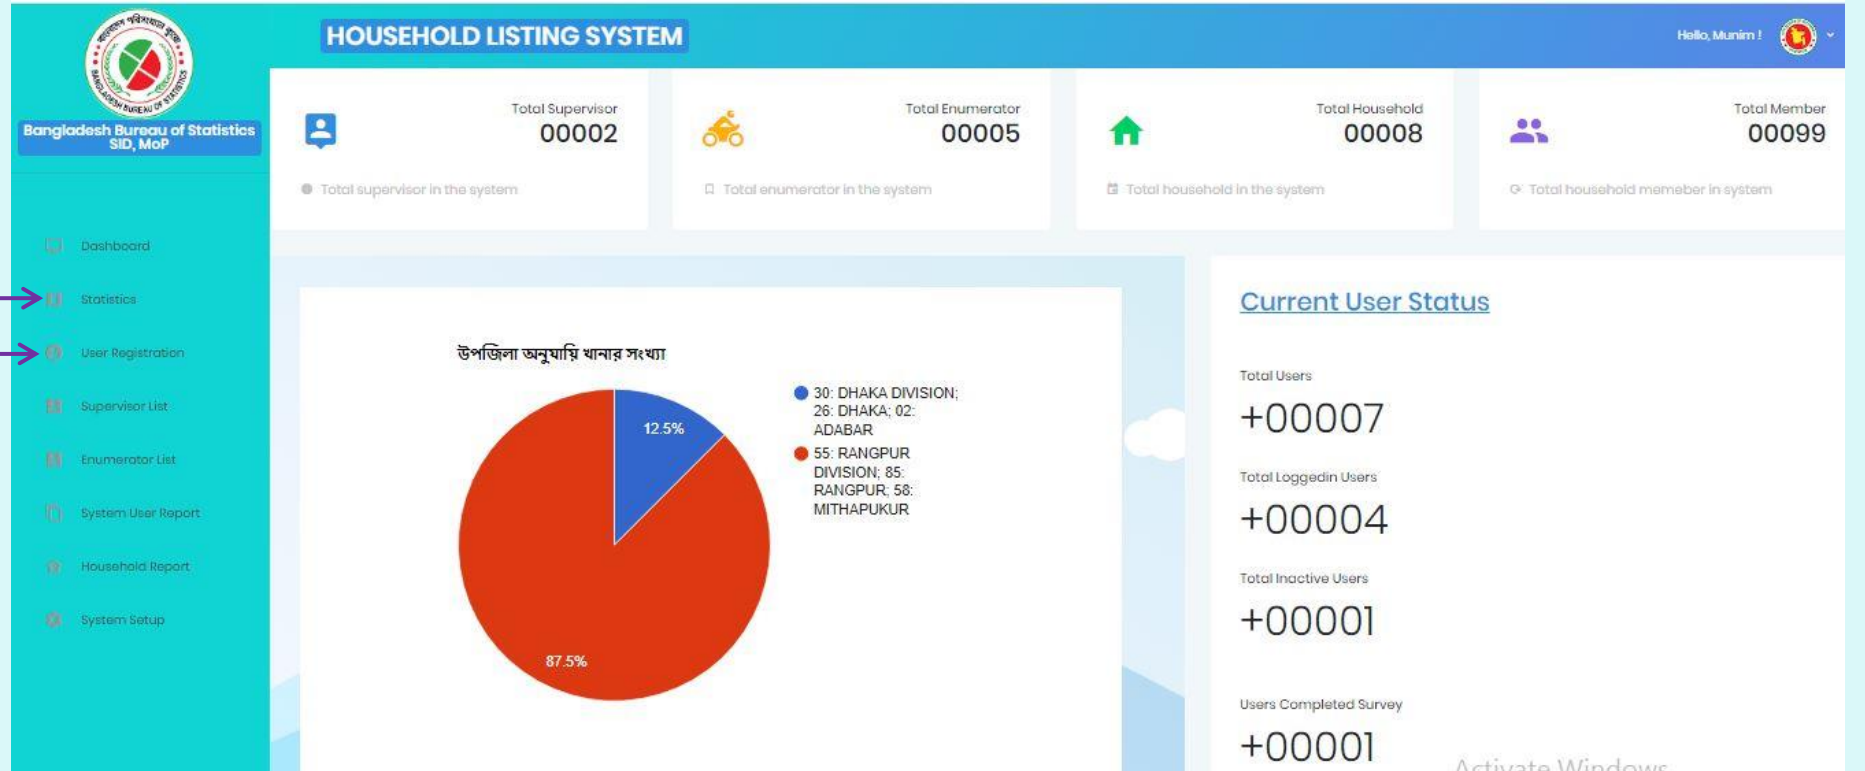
বাংলাদেশ পরিসংখ্যান ব্যুরো
BANGLADESH BUREAU OF STATISTICS

Bangladesh Bureau of Statistics
SID, MoP

HOUSEHOLD LISTING SYSTEM

Hello, Munim !

Total Supervisor
00002
Total supervisor in the system

Total Enumerator
00005
Total enumerator in the system

Total Household
00008
Total household in the system

Total Member
00099
Total household memeber in system

Dashboard

Statistics

User Registration

Supervisor List

Enumerator List

System User Report

Household Report

System Setup

উপজিলা অনুযায়ি খানার সংখ্যা

12.5%

87.5%

30: DHAKA DIVISION; 26: DHAKA; 02: ADABAR

55: RANGPUR DIVISION; 85: RANGPUR; 58: MITHAPUKUR

Current User Status

Total Users
+00007

Total Loggedin Users
+00004

Total Inactive Users
+00001

Users Completed Survey
+00001

Activate Windows